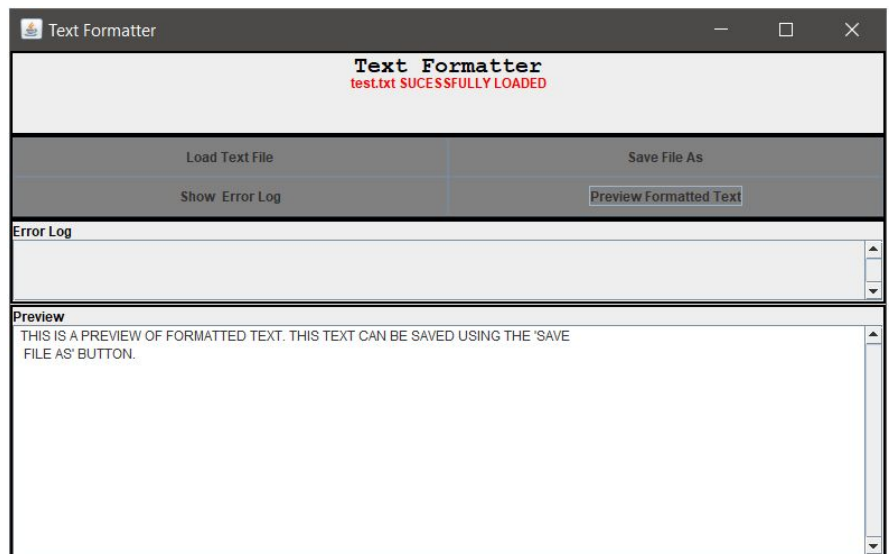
Text Formatter

Text Formatter
test.txt SUCESSFULLY LOADED

Load Text File
Save File As
Show Error Log
Preview Formatted Text

Error Log

Preview
THIS IS A PREVIEW OF FORMATTED TEXT. THIS TEXT CAN BE SAVED USING THE 'SAVE FILE AS' BUTTON.